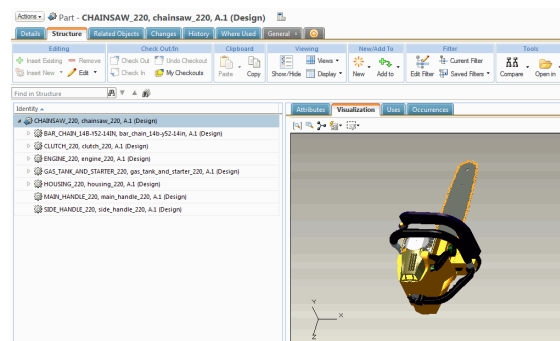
Actions ▾ Part - CHAINSAW_220, chainsaw_220, A.1 (Design)

Details | Structure | Related Objects | Changes | History | Where Used | General

Editing
Insert Existing
Remove
Insert New
Edit

Check Out/In
Check Out
Undo Checkout
Check In
My Checkouts

Clipboard
Paste
Copy

Viewing
Show/Hide
Views
Display

New/Add To
New
Add to

Filter
Edit Filter
Current Filter
Saved Filters

Tools
Compare
Open in

Find in Structure

Identity

CHAINSAW_220, chainsaw_220, A.1 (Design)
BAR_CHAIN_14B-Y52-14IN, bar_chain_14b-y52-14in, A.1 (Design)
CLUTCH_220, clutch_220, A.1 (Design)
ENGINE_220, engine_220, A.1 (Design)
GAS_TANK_AND_STARTER_220, gas_tank_and_starter_220, A.1 (Design)
HOUSING_220, housing_220, A.1 (Design)
MAIN_HANDLE_220, main_handle_220, A.1 (Design)
SIDE_HANDLE_220, side_handle_220, A.1 (Design)

Attributes | Visualization | Uses | Occurrences

Y
X
Z